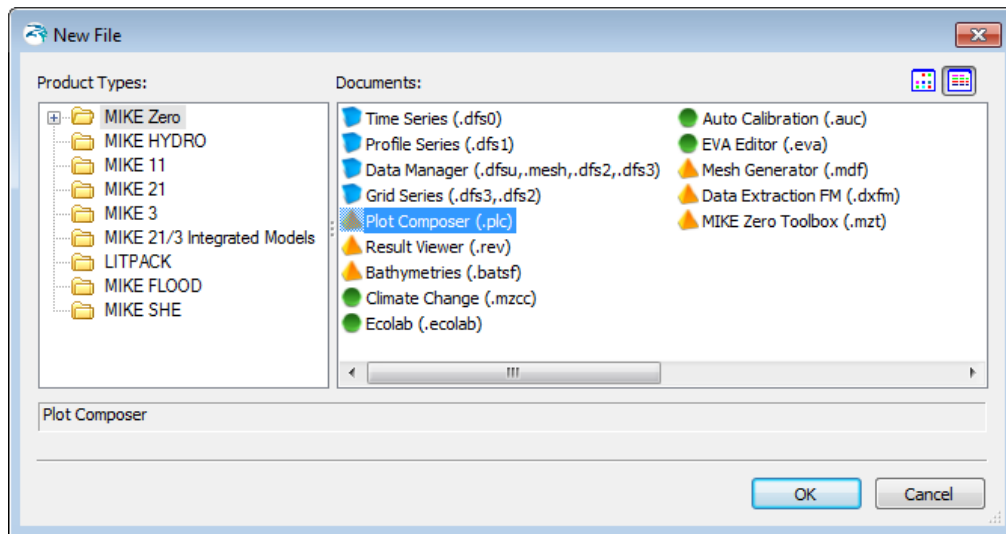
New File

Product Types:

MIKE Zero
MIKE HYDRO
MIKE 11
MIKE 21
MIKE 3
MIKE 21/3 Integrated Models
LITPACK
MIKE FLOOD
MIKE SHE

Documents:

Time Series (.dfs0)
Profile Series (.dfs1)
Data Manager (.dfsu,.mesh,.dfs2,.dfs3)
Grid Series (.dfs3,.dfs2)
Plot Composer (.plc)
Result Viewer (.rev)
Bathymetries (.batsf)
Climate Change (.mzcc)
Ecolab (.ecolab)

Auto Calibration (.auc)
EVA Editor (.eva)
Mesh Generator (.mdf)
Data Extraction FM (.dxfm)
MIKE Zero Toolbox (.mzt)

Plot Composer

OK
Cancel